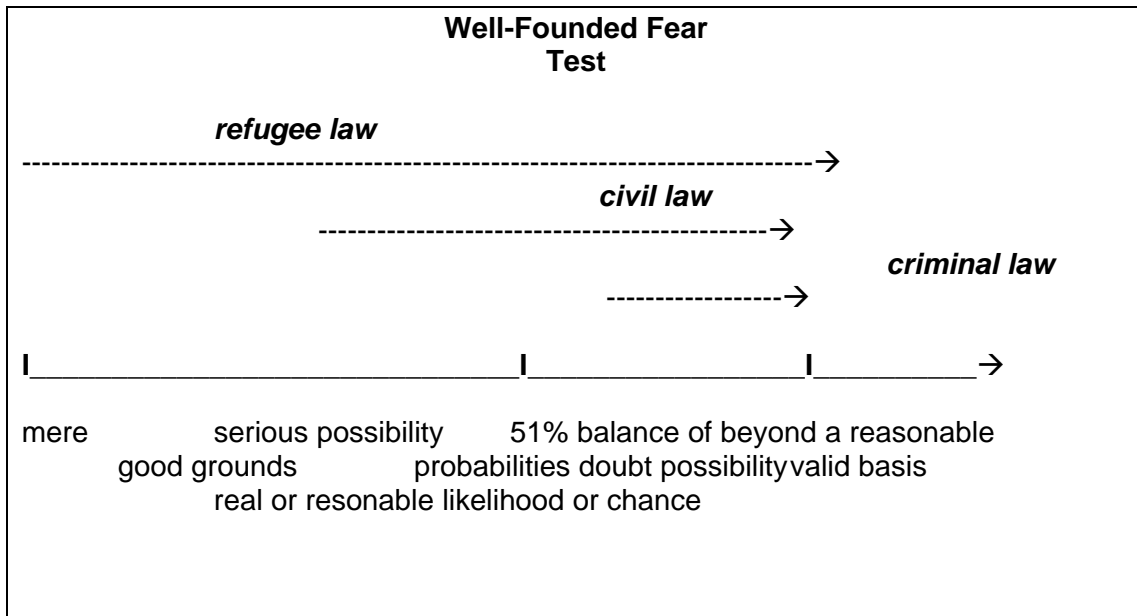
**Well-Founded Fear Test**

*refugee law*

*civil law*

*criminal law*

mere serious possibility 51% balance of beyond a reasonable good grounds probabilities doubt possibilityvalid basis real or resonable likelihood or chance